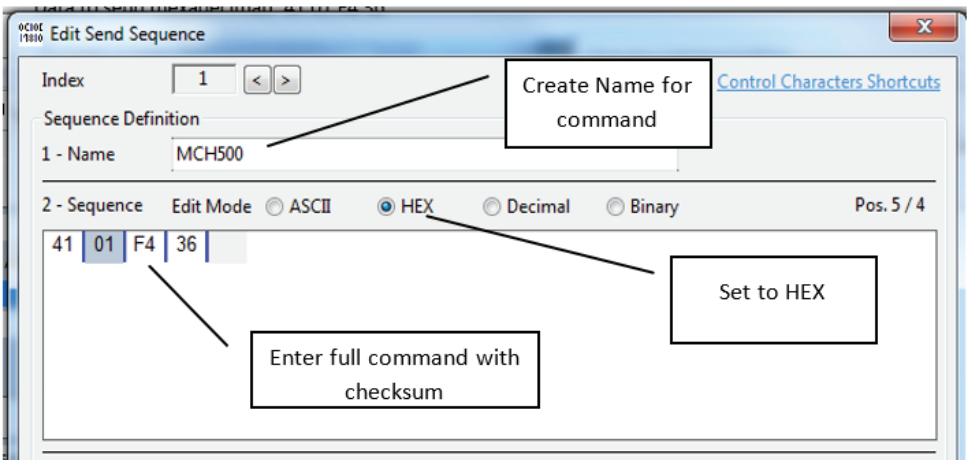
Edit Send Sequence

Index 1 < >

Control Characters Shortcuts

Create Name for command

Sequence Definition

1 - Name MCH500

2 - Sequence Edit Mode ASCII HEX Decimal Binary Pos. 5 / 4

41 01 F4 36

Set to HEX

Enter full command with checksum